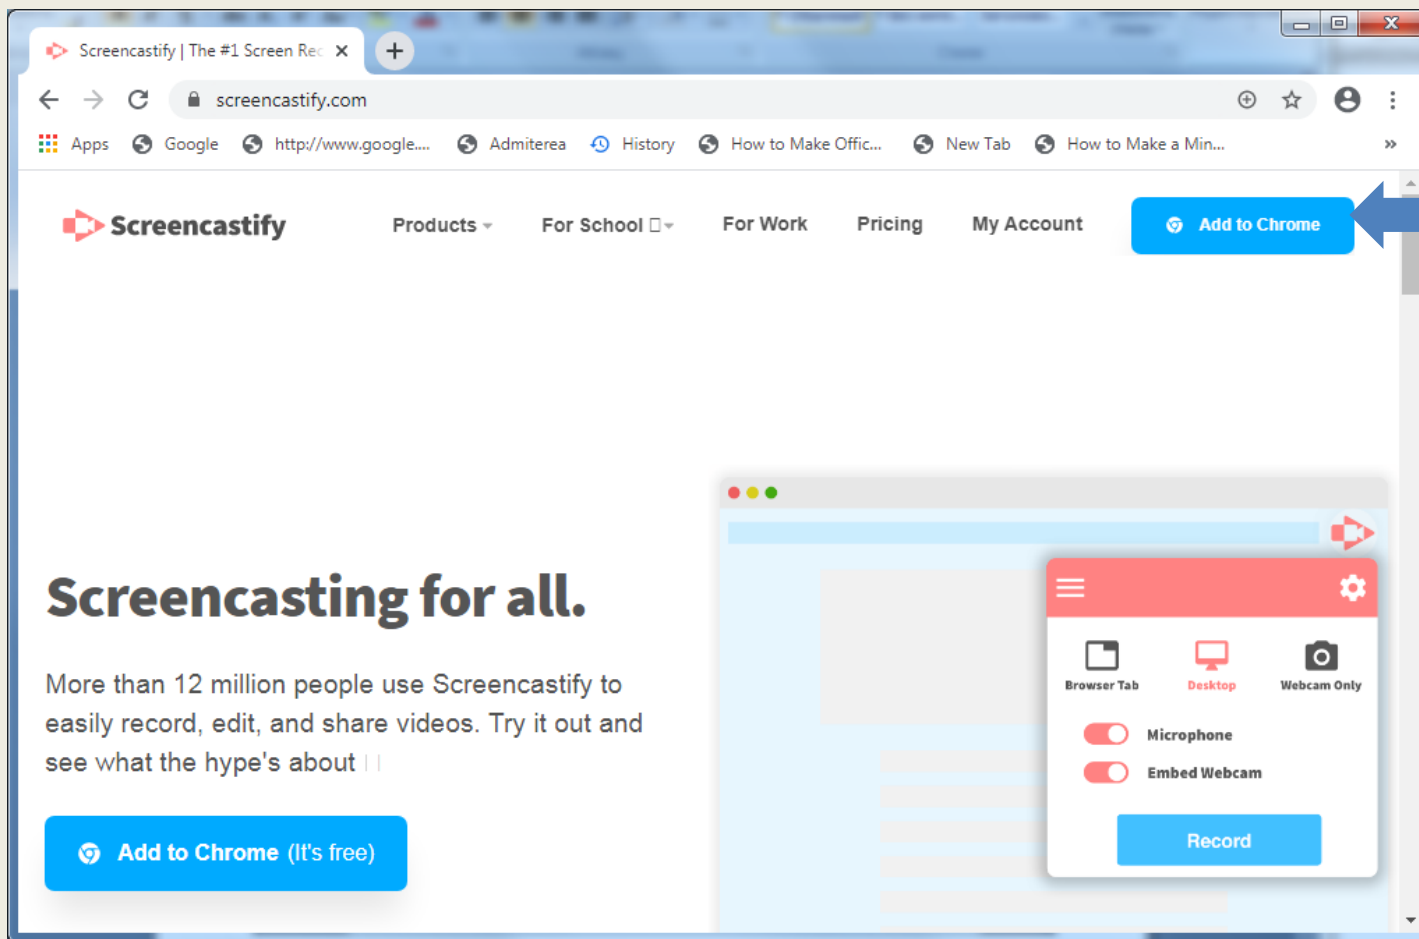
Screencastify | The #1 Screen Rec ×
+
screencastify.com
Apps Google http://www.google.... Admiterea History How to Make Offic... New Tab How to Make a Min... »

Screencastify
Products For School For Work Pricing My Account
Add to Chrome

Screencasting for all.

More than 12 million people use Screencastify to easily record, edit, and share videos. Try it out and see what the hype's about

Add to Chrome (It's free)

Browser Tab Desktop Webcam Only
Microphone
Embed Webcam
Record